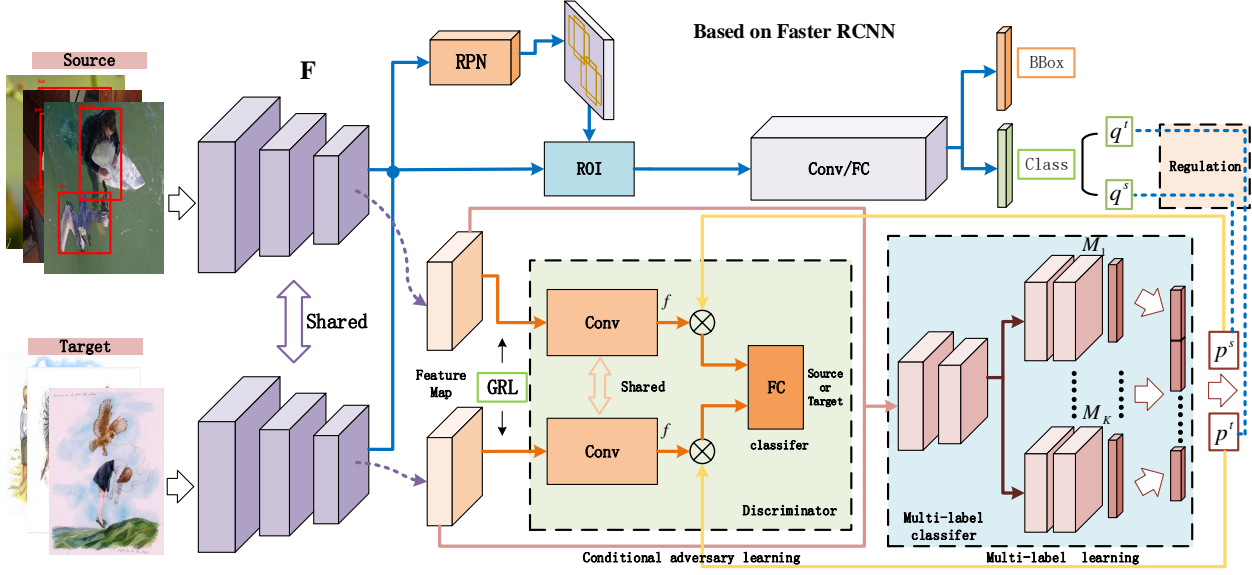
Source

F

RPN

Based on Faster RCNN

BBox

ROI

Conv/FC

Class

$q^t$

$q^s$

Regulation

Shared

Feature Map

GRL

Conv

$f$

$\otimes$

Shared

FC

classifer

Source or Target

Conv

$f$

$\otimes$

Discriminator

$M_1$

$M_K$

$p^s$

$p^t$

Multi-label classifer

Target

Conditional adversary learning

Multi-label learning